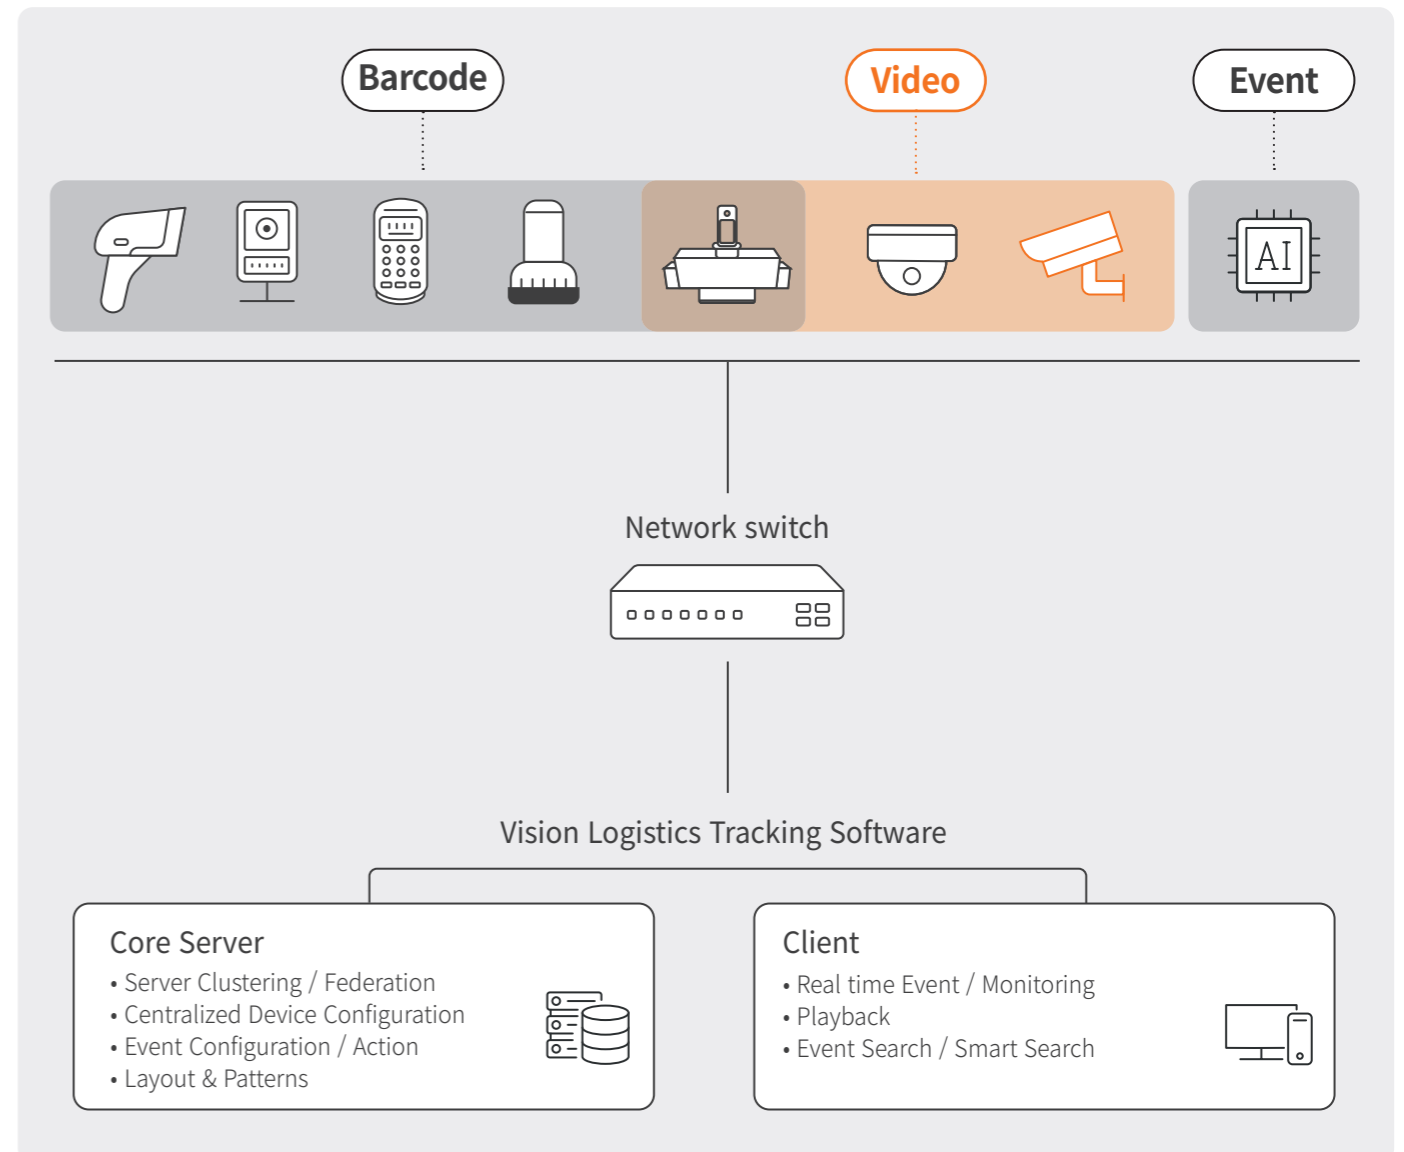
Barcode

Video

Event

AI

Network switch

Vision Logistics Tracking Software

Core Server
• Server Clustering / Federation
• Centralized Device Configuration
• Event Configuration / Action
• Layout & Patterns

Client
• Real time Event / Monitoring
• Playback
• Event Search / Smart Search